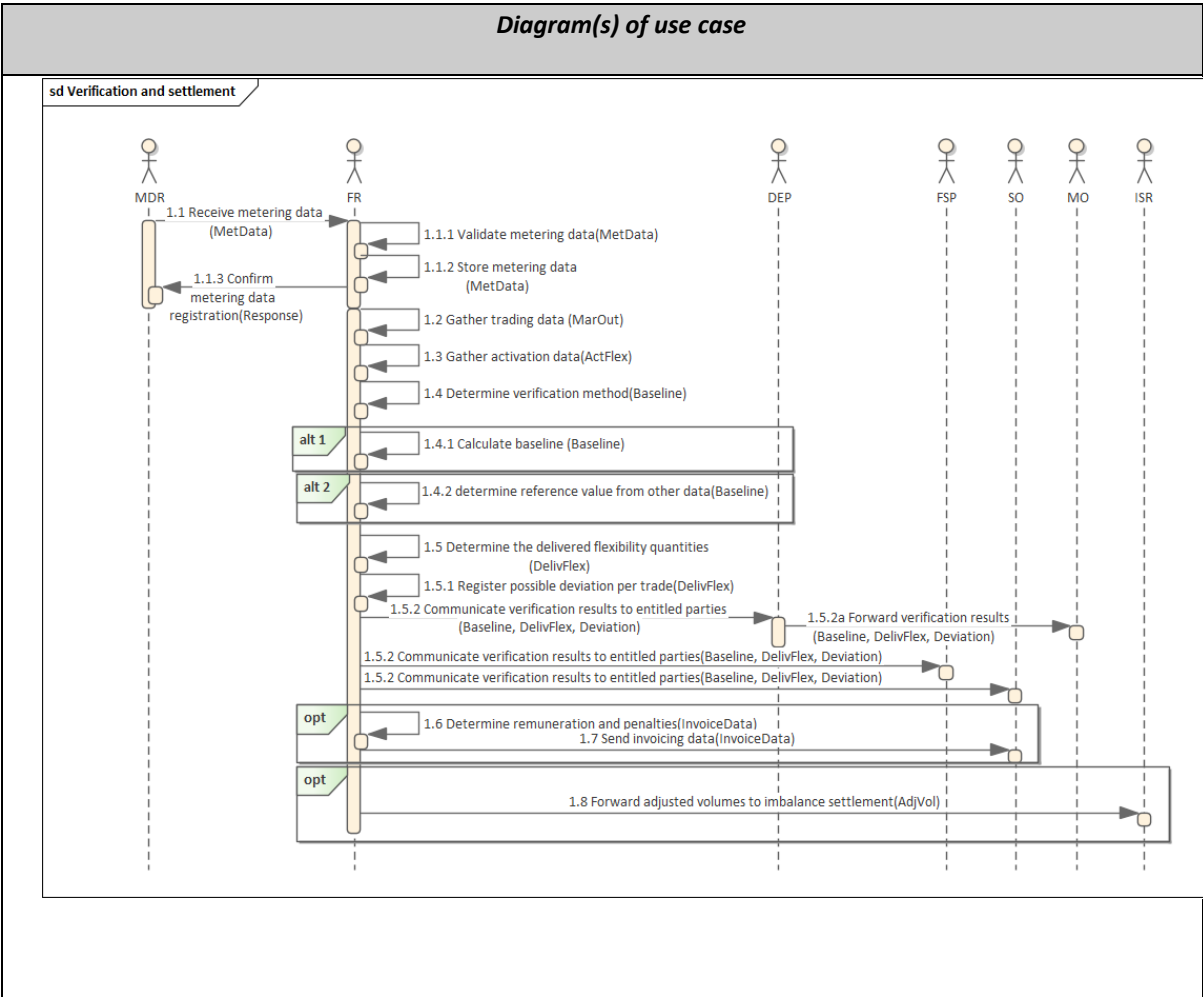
Diagram(s) of use case

sd Verification and settlement

MDR
FR
DEP
FSP
SO
MO
ISR

1.1 Receive metering data (MetData)
1.1.1 Validate metering data(MetData)
1.1.2 Store metering data (MetData)
1.1.3 Confirm metering data registration(Response)
1.2 Gather trading data (MarOut)
1.3 Gather activation data(ActFlex)
1.4 Determine verification method(Baseline)
alt 1
1.4.1 Calculate baseline (Baseline)
alt 2
1.4.2 determine reference value from other data(Baseline)
1.5 Determine the delivered flexibility quantities (DelivFlex)
1.5.1 Register possible deviation per trade(DelivFlex)
1.5.2 Communicate verification results to entitled parties (Baseline, DelivFlex, Deviation)
1.5.2a Forward verification results (Baseline, DelivFlex, Deviation)
1.5.2 Communicate verification results to entitled parties(Baseline, DelivFlex, Deviation)
1.5.2 Communicate verification results to entitled parties(Baseline, DelivFlex, Deviation)
opt
1.6 Determine remuneration and penalties(InvoiceData)
1.7 Send invoicing data(InvoiceData)
opt
1.8 Forward adjusted volumes to imbalance settlement(AdjVol)